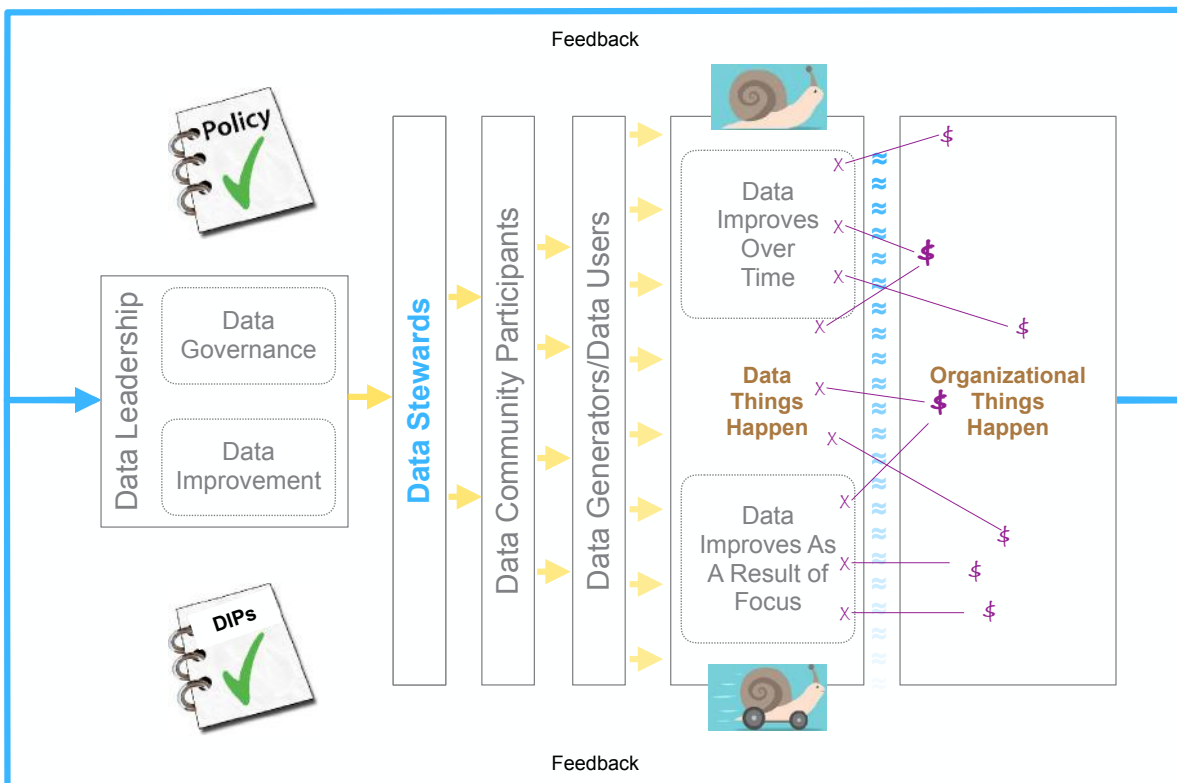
Feedback

Policy

Data Leadership

Data Governance

Data Improvement

DIPs

Data Stewards

Data Community Participants

Data Generators/Data Users

Data Improves Over Time

Data Things Happen

Data Improves As A Result of Focus

Organizational Things Happen

Feedback